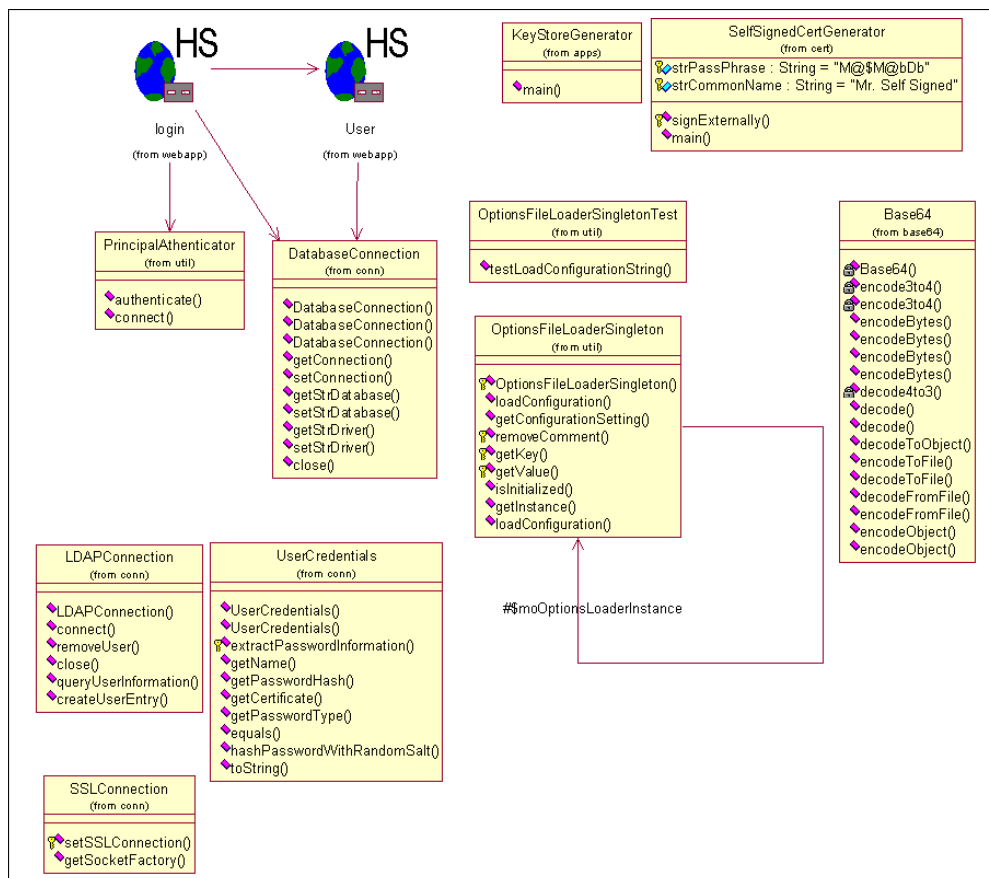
HS

login

(from webapp)

HS

User

(from webapp)

KeyStoreGenerator
(from apps)

main()

SelfSignedCertGenerator
(from cert)

strPassPhrase : String = "M@$M@bDb"
strCommonName : String = "Mr. Self Signed"

signExternally()
main()

PrincipalAthenticator
(from util)

authenticate()
connect()

DatabaseConnection
(from conn)

DatabaseConnection()
DatabaseConnection()
DatabaseConnection()
getConnection()
setConnection()
getStrDatabase()
setStrDatabase()
getStrDriver()
setStrDriver()
close()

OptionsFileLoaderSingletonTest
(from util)

testLoadConfigurationString()

OptionsFileLoaderSingleton
(from util)

OptionsFileLoaderSingleton()
loadConfiguration()
getConfigurationSetting()
removeComment()
getKey()
getValue()
isInitialized()
getInstance()
loadConfiguration()

Base64
(from base64)

Base64()
encode3to4()
encode3to4()
encodeBytes()
encodeBytes()
encodeBytes()
encodeBytes()
decode4to3()
decode()
decode()
decodeToObject()
encodeToFile()
decodeToFile()
decodeFromFile()
encodeFromFile()
encodeObject()
encodeObject()

LDAPConnection
(from conn)

LDAPConnection()
connect()
removeUser()
close()
queryUserInformation()
createUserEntry()

UserCredentials
(from conn)

UserCredentials()
UserCredentials()
extractPasswordInformation()
getName()
getPasswordHash()
getCertificate()
getPasswordType()
equals()
hashPasswordWithRandomSalt()
toString()

#$moOptionsLoaderInstance

SSLConnection
(from conn)

setSSLConnection()
getSocketFactory()